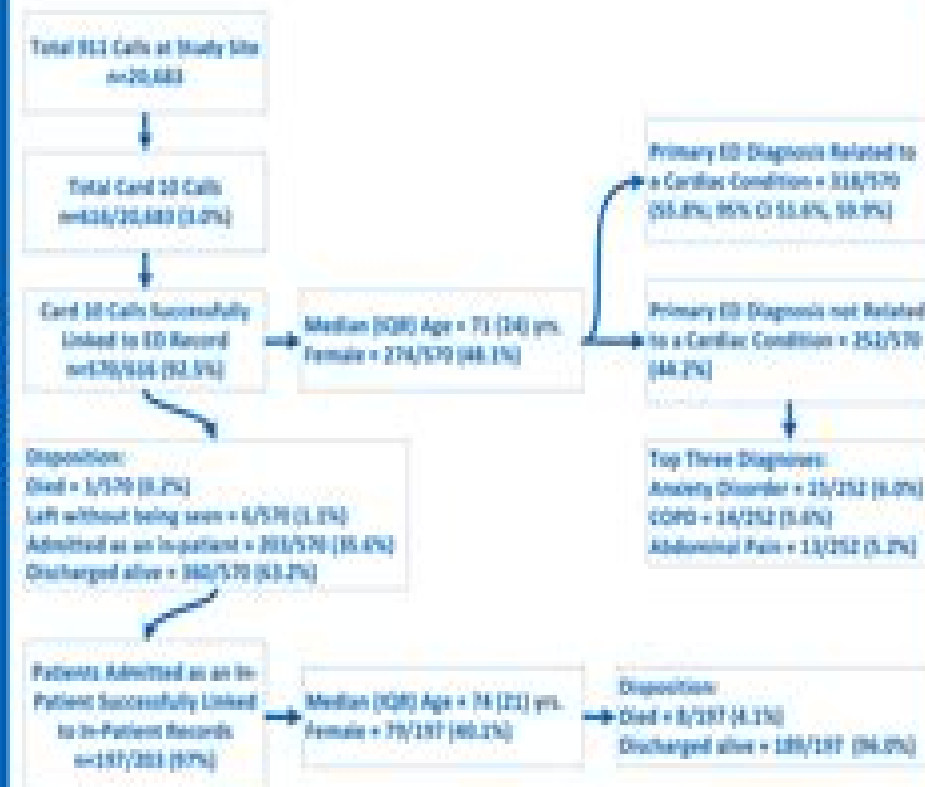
Total 911 Calls at Study Site
n=20,683

Total Card 10 Calls
n=616/20,683 (3.0%)

Card 10 Calls Successfully Linked to ED Record
n=570/616 (92.5%)

Median (IQR) Age = 71 (14) yrs.
Female = 274/570 (48.1%)

Primary ED Diagnosis Related to a Cardiac Condition = 318/570 (55.8%; 95% CI 51.6%, 59.9%)

Primary ED Diagnosis not Related to a Cardiac Condition = 252/570 (44.2%)

Top Three Diagnoses:
Anxiety Disorder = 15/252 (6.0%)
COPD = 14/252 (5.6%)
Abdominal Pain = 13/252 (5.2%)

Disposition:
Died = 1/570 (0.2%)
Left without being seen = 6/570 (1.1%)
Admitted as an In-patient = 203/570 (35.6%)
Discharged alive = 360/570 (63.2%)

Patients Admitted as an In-Patient Successfully Linked to In-Patient Records
n=197/203 (97%)

Median (IQR) Age = 74 (21) yrs.
Female = 79/197 (40.1%)

Disposition:
Died = 8/197 (4.1%)
Discharged alive = 189/197 (96.0%)